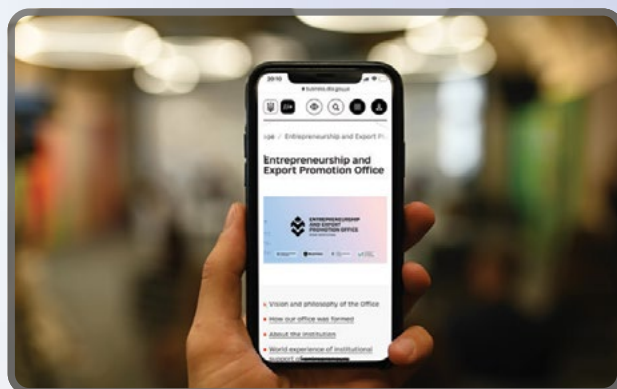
20:10

business.diia.gov.ua

ge / Entrepreneurship and Export Pr

Entrepreneurship and Export Promotion Office

ENTREPRENEURSHIP AND EXPORT PROMOTION OFFICE

Vision and philosophy of the Office

How our office was formed

About the institution

World experience of institutional support of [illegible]